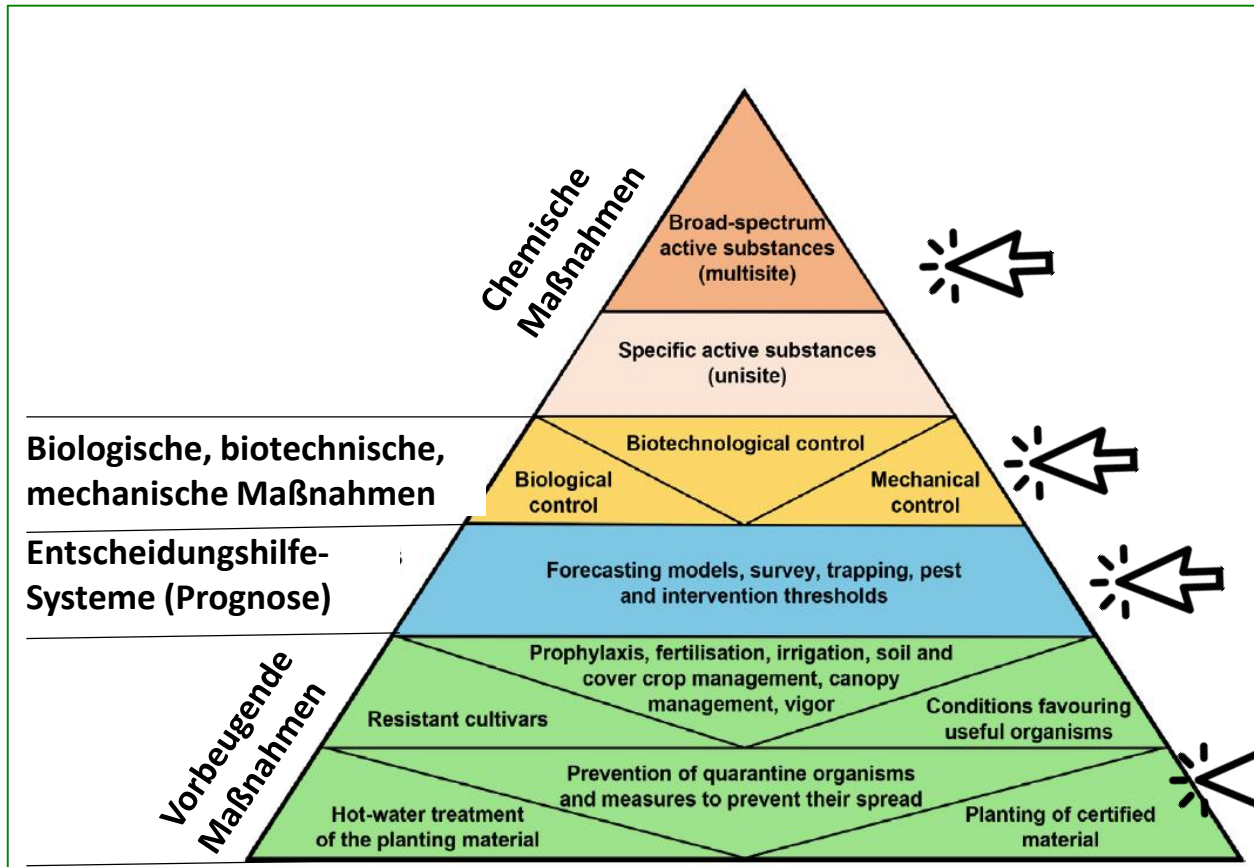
Chemische Maßnahmen

Broad-spectrum active substances (multisite)

Specific active substances (unisite)

Biologische, biotechnische, mechanische Maßnahmen

Biotechnological control

Biological control

Mechanical control

Entscheidungshilfe-Systeme (Prognose)

Forecasting models, survey, trapping, pest and intervention thresholds

Vorbeugende Maßnahmen

Prophylaxis, fertilisation, irrigation, soil and cover crop management, canopy management, vigor

Resistant cultivars

Conditions favouring useful organisms

Prevention of quarantine organisms and measures to prevent their spread

Hot-water treatment of the planting material

Planting of certified material